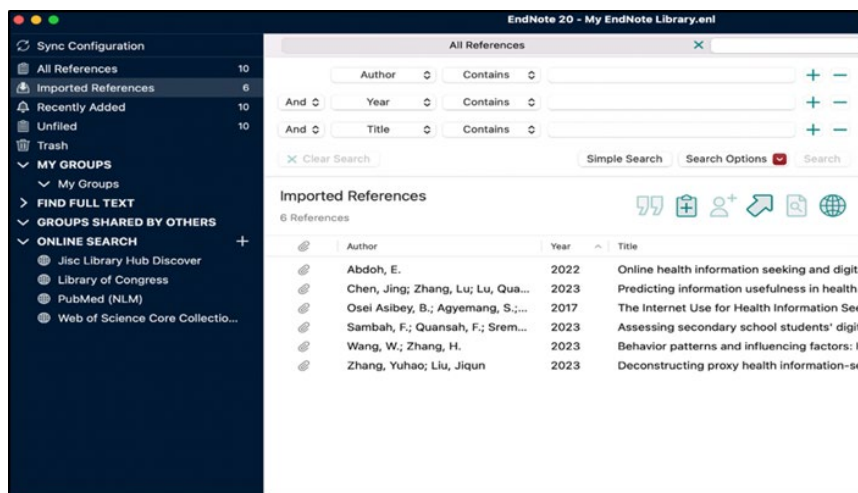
EndNote 20 - My EndNote Library.enl

Sync Configuration
All References 10
Imported References 6
Recently Added 10
Unfiled 10
Trash
MY GROUPS
My Groups
FIND FULL TEXT
GROUPS SHARED BY OTHERS
ONLINE SEARCH +
Jisc Library Hub Discover
Library of Congress
PubMed (NLM)
Web of Science Core Collectio...

All References

Author Contains + −
And Year Contains + −
And Title Contains + −

Clear Search
Simple Search
Search Options
Search

Imported References
6 References

| | Author | Year | Title |
|---|---|---|---|
| | Abdoh, E. | 2022 | Online health information seeking and digit |
| | Chen, Jing; Zhang, Lu; Lu, Qua... | 2023 | Predicting information usefulness in health |
| | Osei Asibey, B.; Agyemang, S.;... | 2017 | The Internet Use for Health Information Se |
| | Sambah, F.; Quansah, F.; Srem... | 2023 | Assessing secondary school students' digi |
| | Wang, W.; Zhang, H. | 2023 | Behavior patterns and influencing factors: I |
| | Zhang, Yuhao; Liu, Jiqun | 2023 | Deconstructing proxy health information-s |